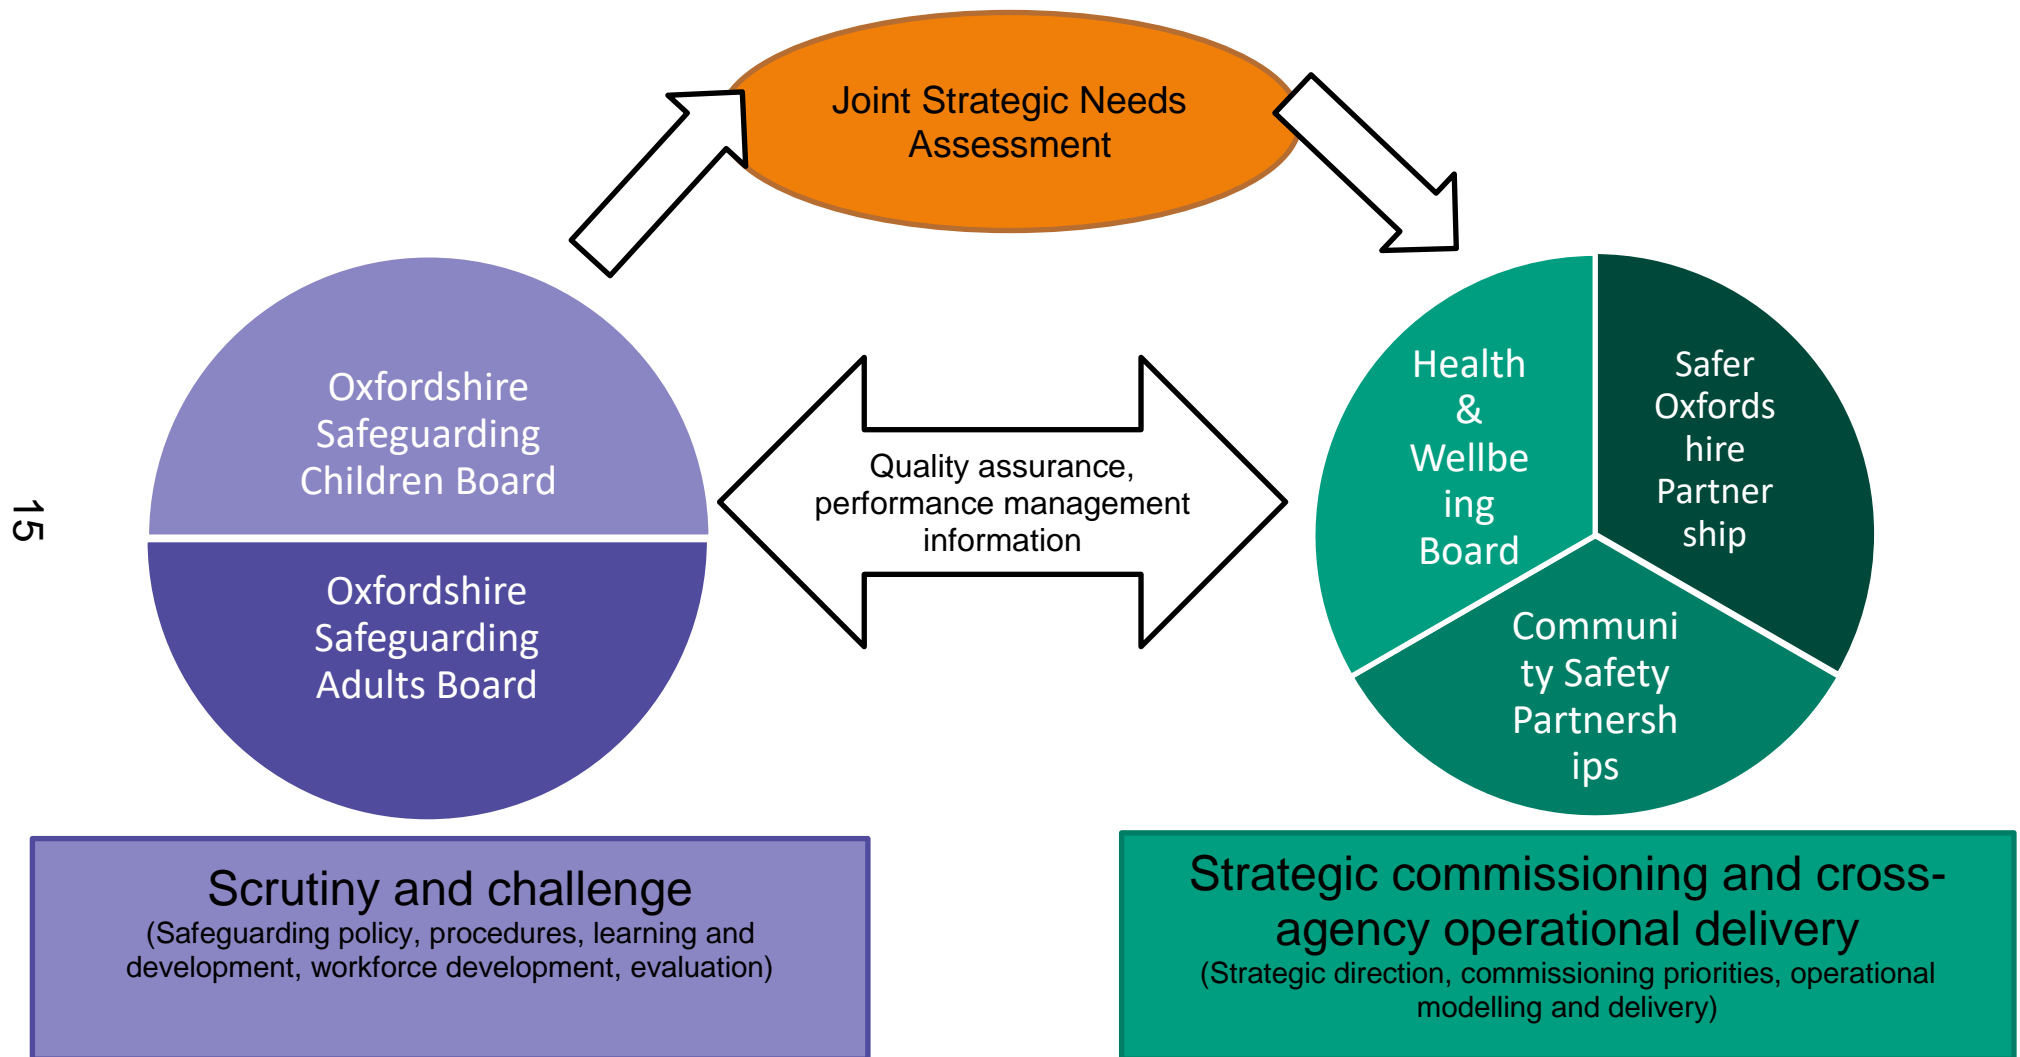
15

Joint Strategic Needs Assessment

Oxfordshire Safeguarding Children Board

Oxfordshire Safeguarding Adults Board

Quality assurance, performance management information

Health & Wellbeing Board

Safer Oxfordshire Partnership

Community Safety Partnerships

Scrutiny and challenge
(Safeguarding policy, procedures, learning and development, workforce development, evaluation)

Strategic commissioning and cross-agency operational delivery
(Strategic direction, commissioning priorities, operational modelling and delivery)